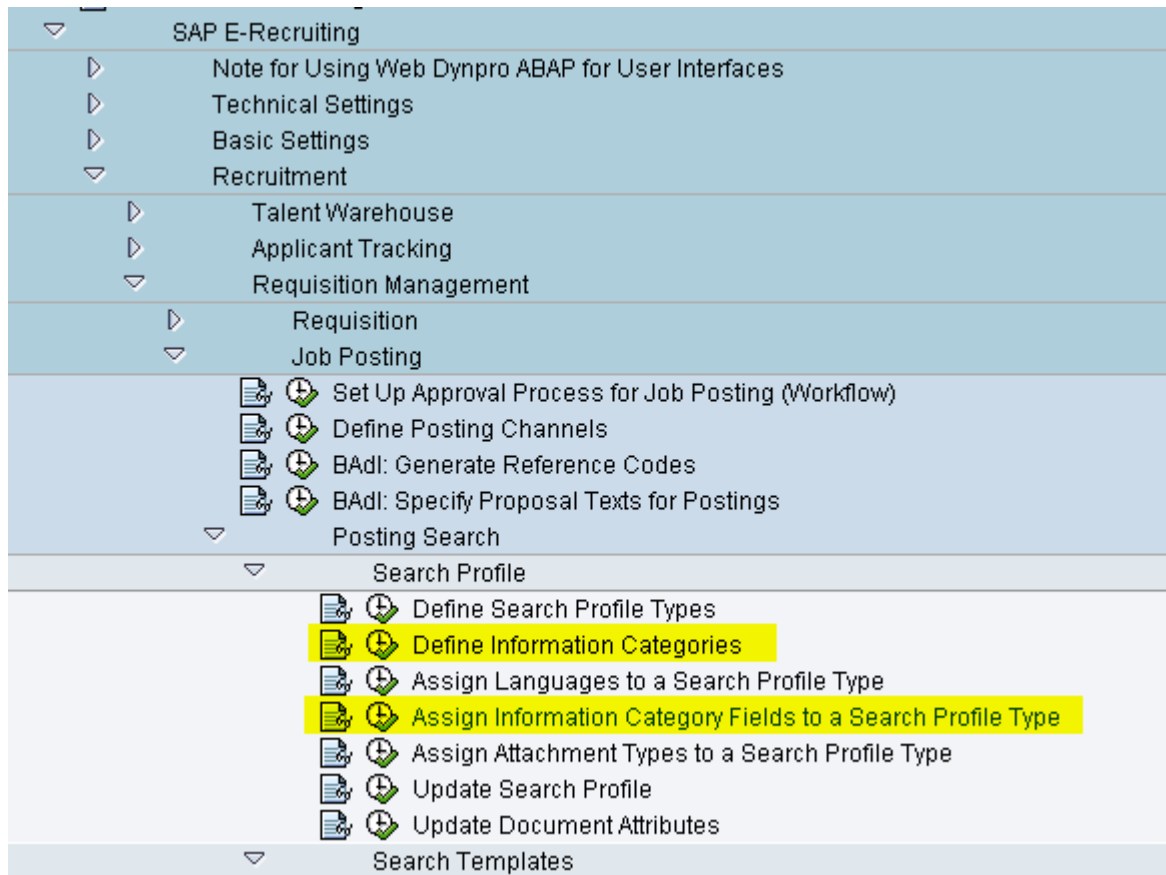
SAP E-Recruiting

Note for Using Web Dynpro ABAP for User Interfaces

Technical Settings

Basic Settings

Recruitment

Talent Warehouse

Applicant Tracking

Requisition Management

Requisition

Job Posting

Set Up Approval Process for Job Posting (Workflow)

Define Posting Channels

BAdI: Generate Reference Codes

BAdI: Specify Proposal Texts for Postings

Posting Search

Search Profile

Define Search Profile Types

Define Information Categories

Assign Languages to a Search Profile Type

Assign Information Category Fields to a Search Profile Type

Assign Attachment Types to a Search Profile Type

Update Search Profile

Update Document Attributes

Search Templates